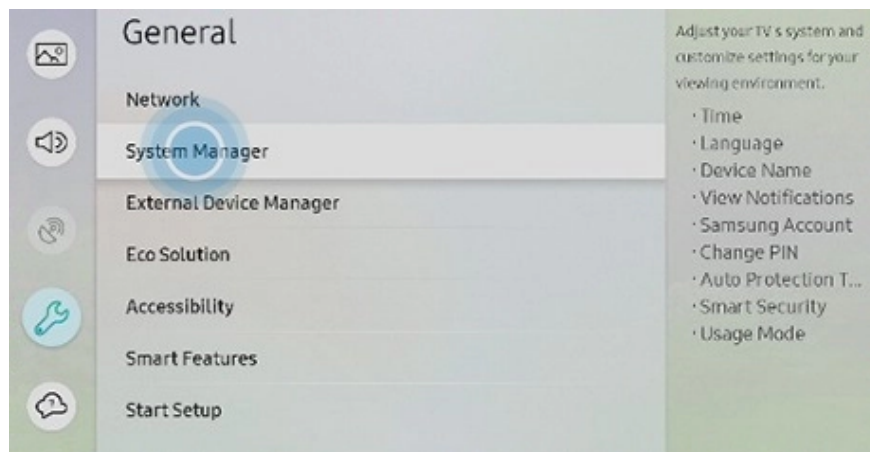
General

Network

System Manager

External Device Manager

Eco Solution

Accessibility

Smart Features

Start Setup

Adjust your TV s system and customize settings for your viewing environment.

· Time
· Language
· Device Name
· View Notifications
· Samsung Account
· Change PIN
· Auto Protection T...
· Smart Security
· Usage Mode